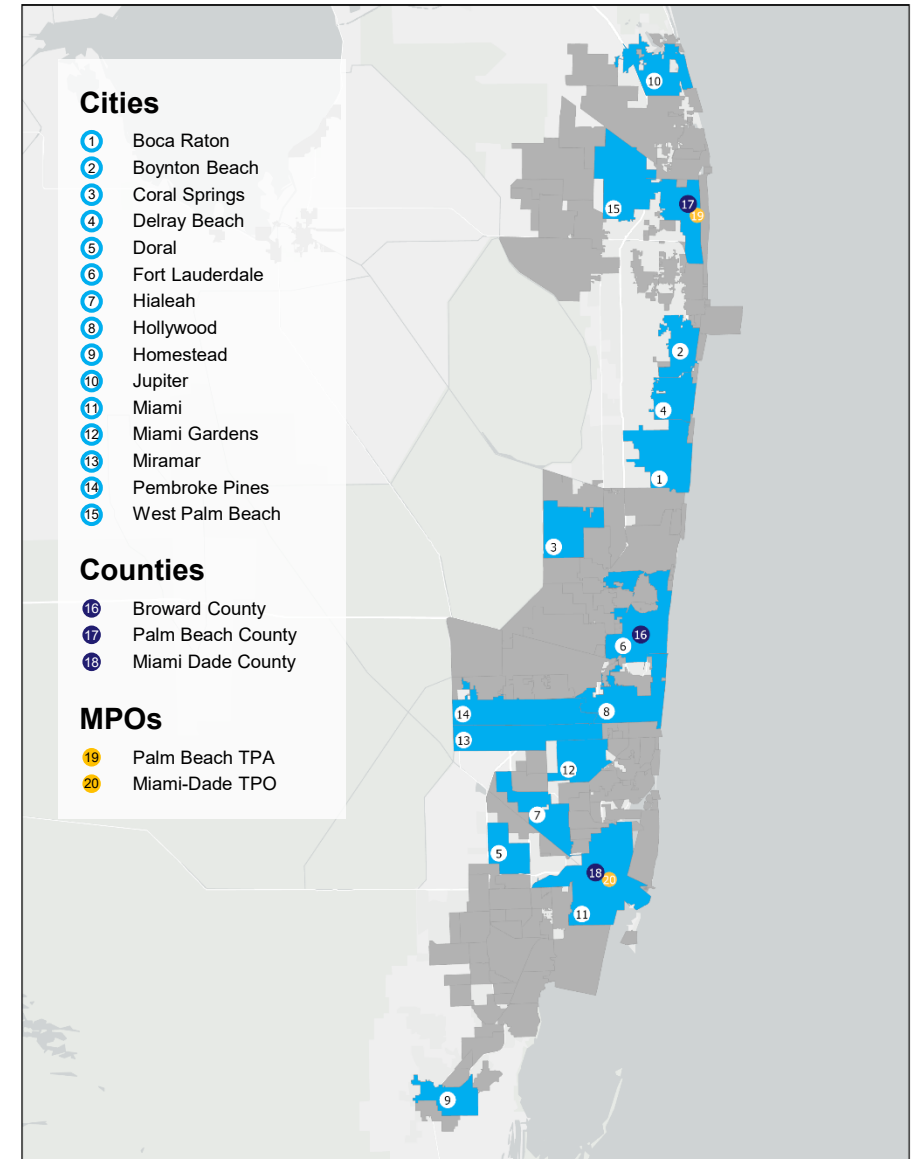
Cities
1 Boca Raton
2 Boynton Beach
3 Coral Springs
4 Delray Beach
5 Doral
6 Fort Lauderdale
7 Hialeah
8 Hollywood
9 Homestead
10 Jupiter
11 Miami
12 Miami Gardens
13 Miramar
14 Pembroke Pines
15 West Palm Beach

Counties
16 Broward County
17 Palm Beach County
18 Miami Dade County

MPOs
19 Palm Beach TPA
20 Miami-Dade TPO

10
15
17
19
2
4
1
3
16
6
14
8
13
12
7
5
18
20
11
9